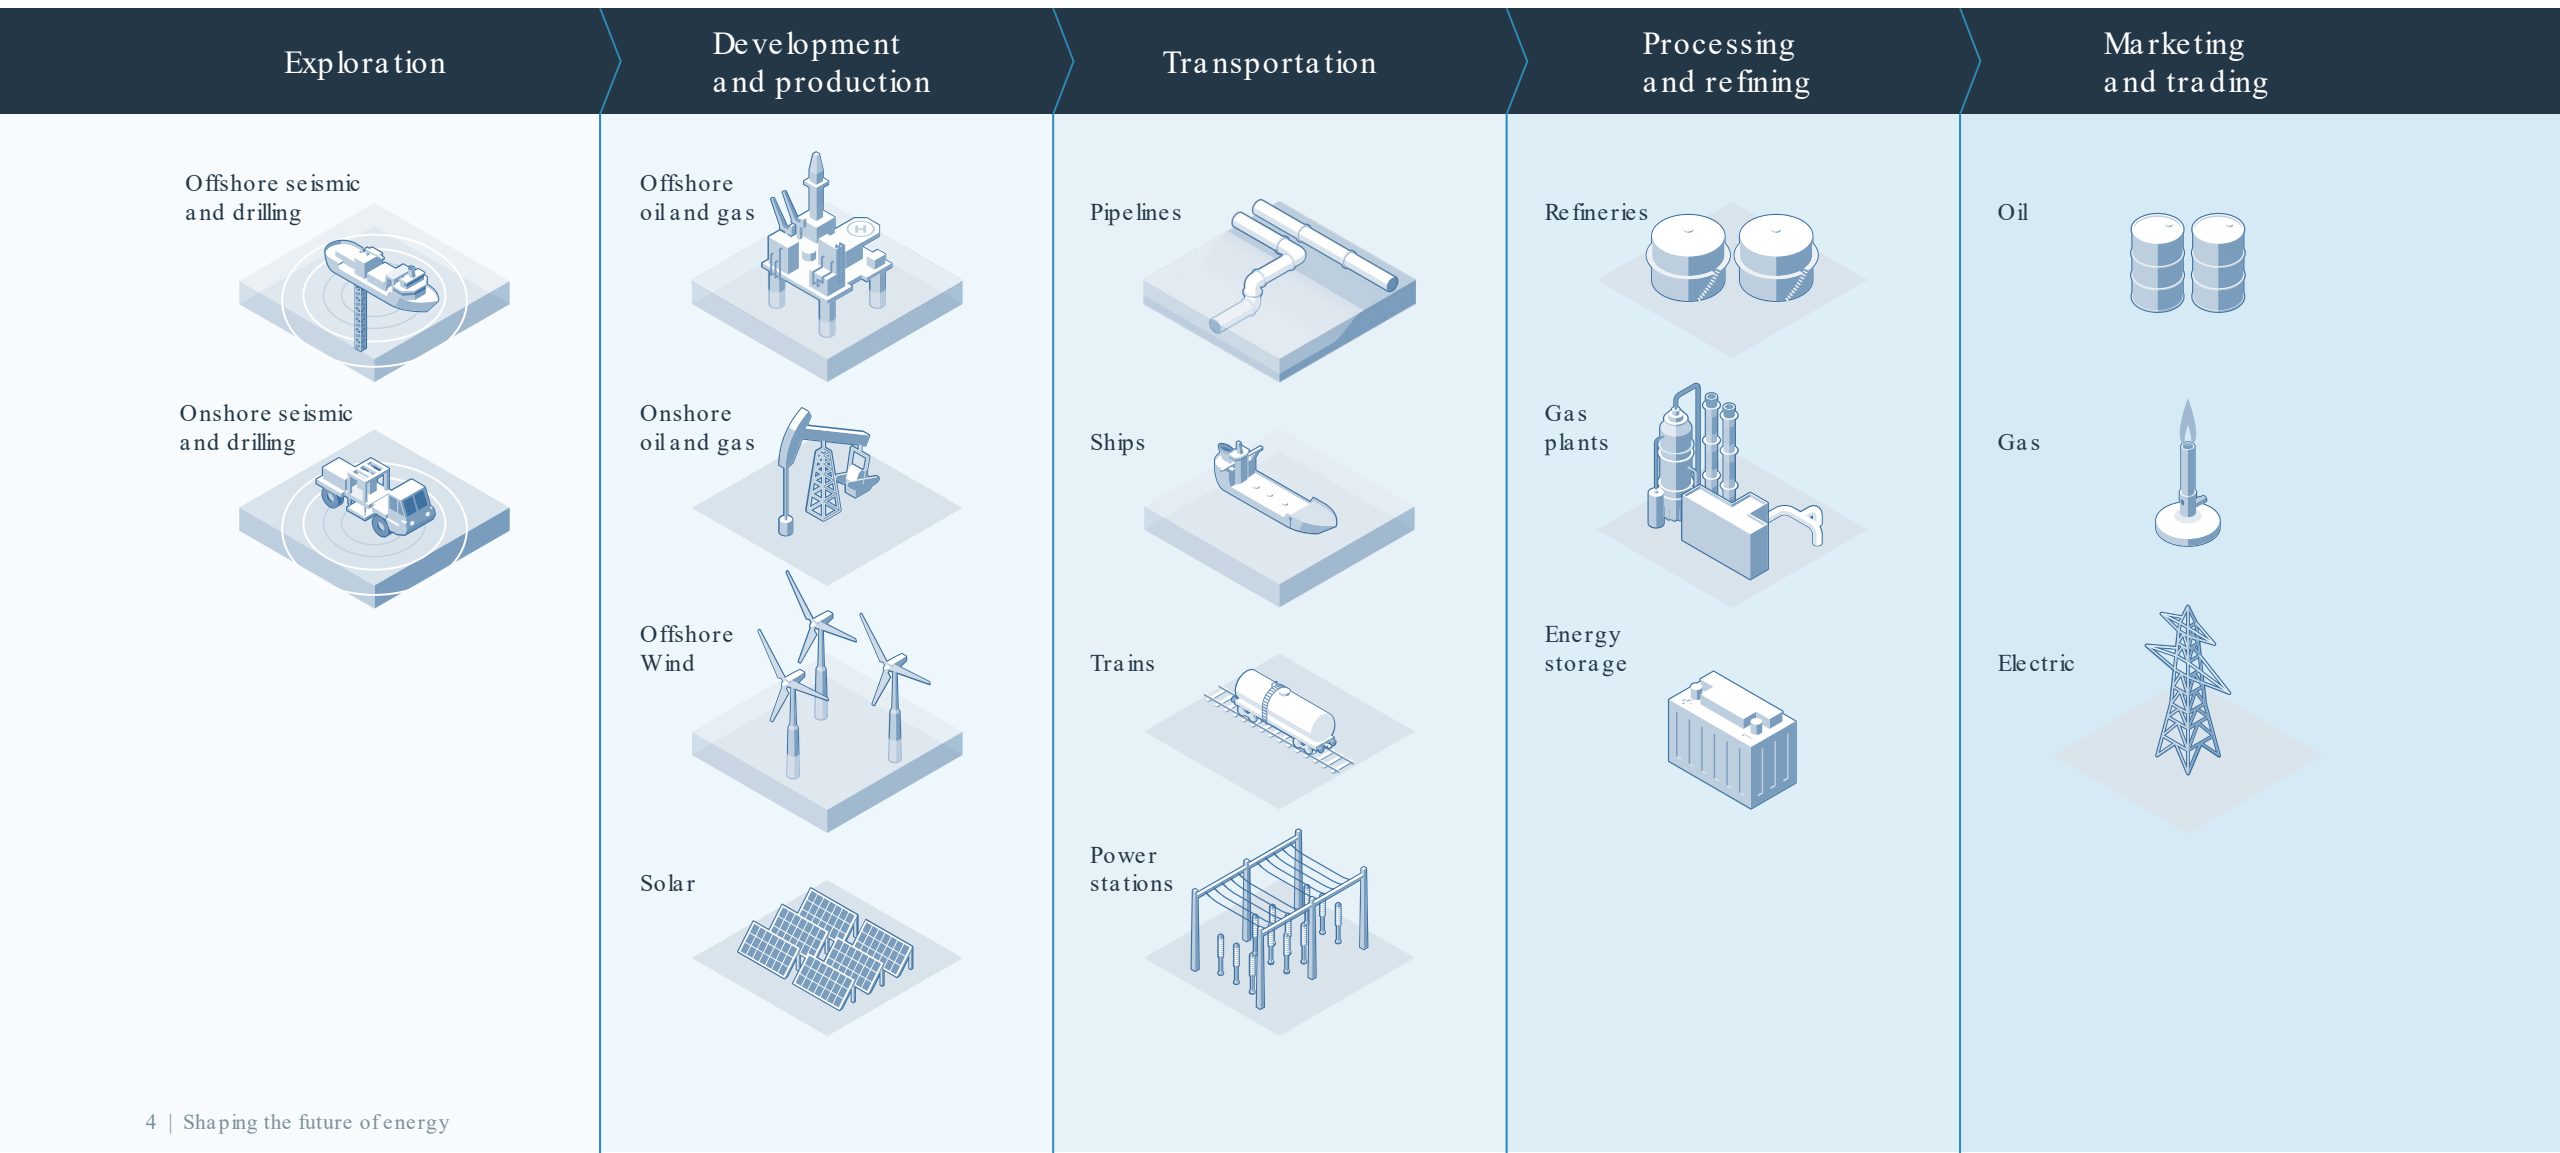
Exploration

Development and production

Transportation

Processing and refining

Marketing and trading

Offshore seismic and drilling

Onshore seismic and drilling

Offshore oil and gas

Onshore oil and gas

Offshore Wind

Solar

Pipelines

Ships

Trains

Power stations

Refineries

Gas plants

Energy storage

Oil

Gas

Electric

4 | Shaping the future of energy